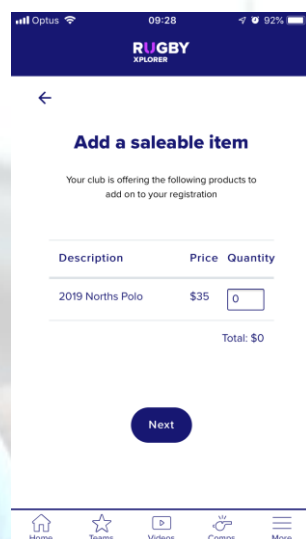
Optus 09:28 92%

RUGBY XPLORER

Add a saleable item

Your club is offering the following products to add on to your registration

| Description | Price | Quantity |
|---|---|---|
| 2019 Norths Polo | $35 | 0 |

Total: $0

Next

Home Teams Videos Comps More